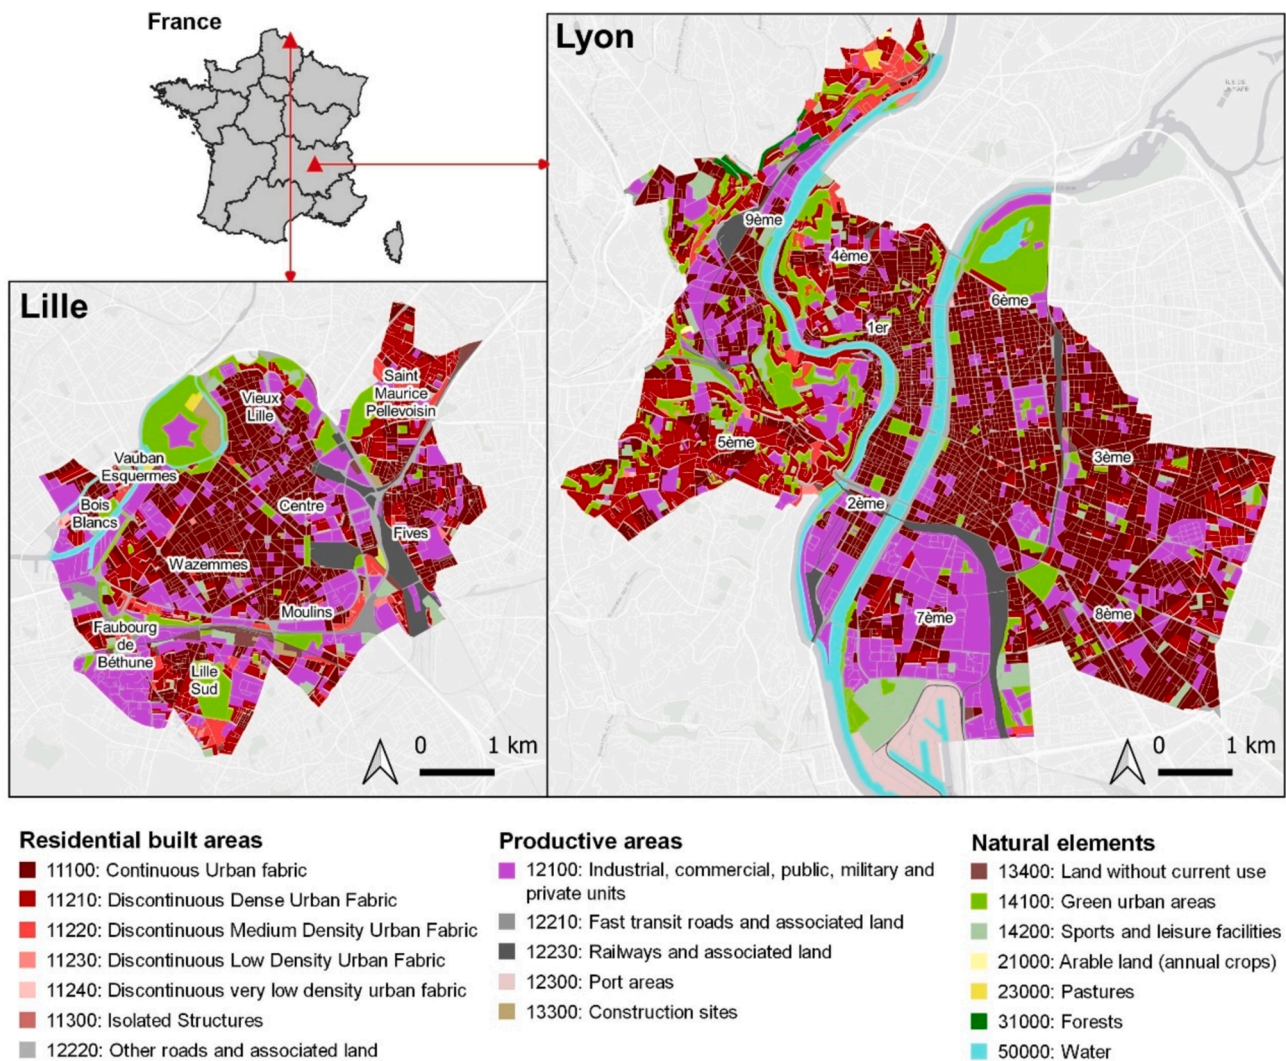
France

Lyon

9ème
4ème
6ème
1er
5ème
3ème
2ème
7ème
8ème

0 1 km

Lille

Saint Maurice Pellevoisin
Vieux Lille
Vauban Esquermes
Bois Blancs
Centre
Fives
Wazemmes
Moulins
Faubourg de Béthune
Lille Sud

0 1 km

Residential built areas
11100: Continuous Urban fabric
11210: Discontinuous Dense Urban Fabric
11220: Discontinuous Medium Density Urban Fabric
11230: Discontinuous Low Density Urban Fabric
11240: Discontinuous very low density urban fabric
11300: Isolated Structures
12220: Other roads and associated land

Productive areas
12100: Industrial, commercial, public, military and private units
12210: Fast transit roads and associated land
12230: Railways and associated land
12300: Port areas
13300: Construction sites

Natural elements
13400: Land without current use
14100: Green urban areas
14200: Sports and leisure facilities
21000: Arable land (annual crops)
23000: Pastures
31000: Forests
50000: Water